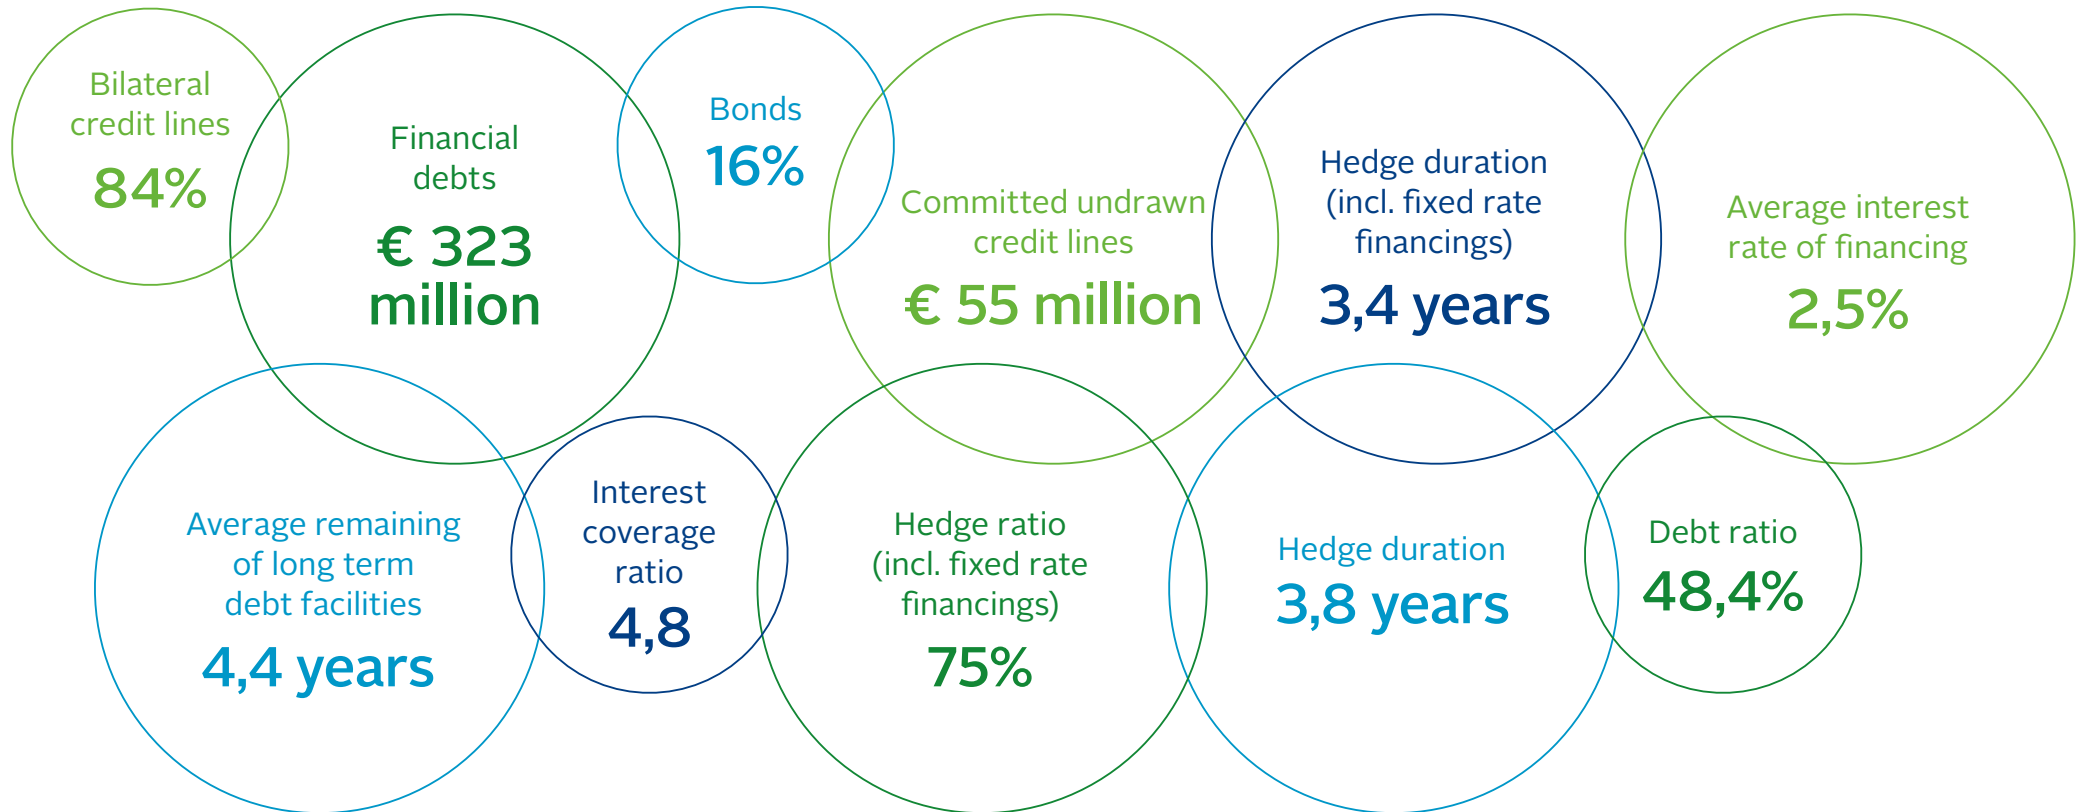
Bilateral credit lines
84%

Financial debts
€ 323 million

Bonds
16%

Committed undrawn credit lines
€ 55 million

Hedge duration (incl. fixed rate financings)
3,4 years

Average interest rate of financing
2,5%

Average remaining of long term debt facilities
4,4 years

Interest coverage ratio
4,8

Hedge ratio (incl. fixed rate financings)
75%

Hedge duration
3,8 years

Debt ratio
48,4%